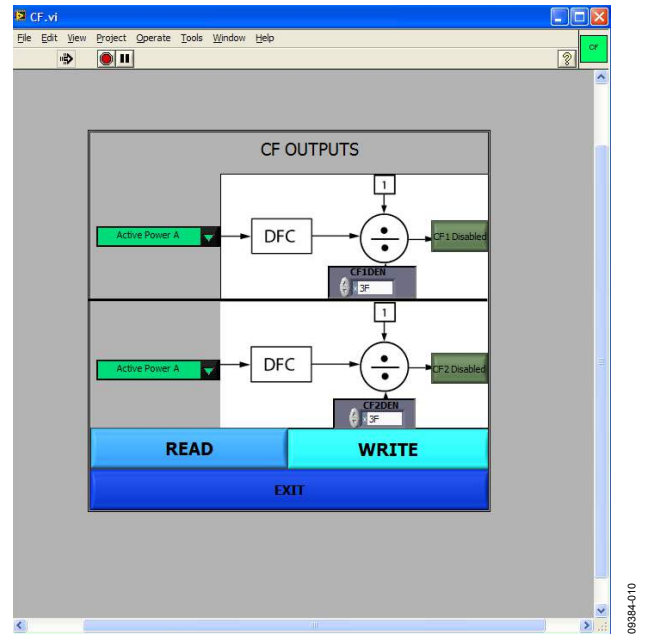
CF.vi

File Edit View Project Operate Tools Window Help

CF

CF OUTPUTS

Active Power A

DFC

1

CF1 Disabled

CF1DEN

3F

1

Active Power A

DFC

CF2 Disabled

CF2DEN

3F

READ

WRITE

EXIT

09384-010